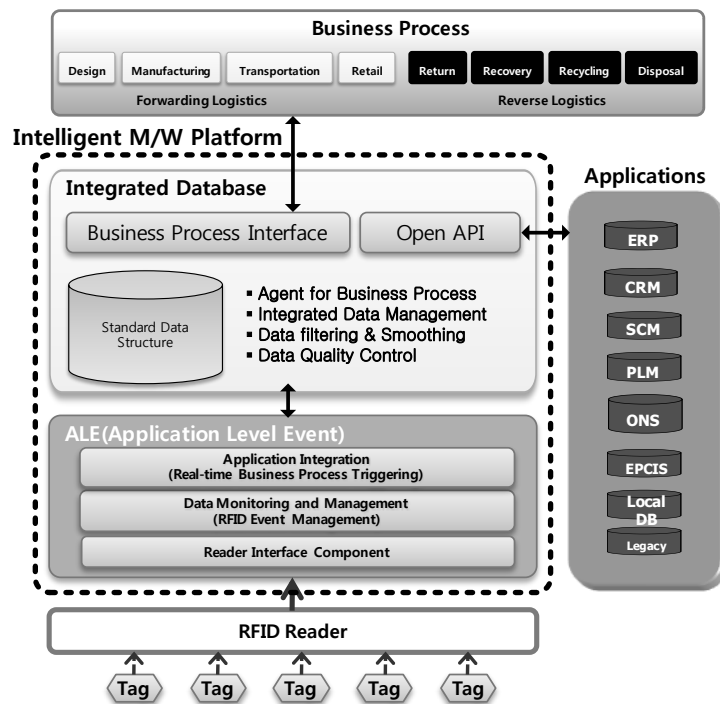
Business Process

Design
Manufacturing
Transportation
Retail
Return
Recovery
Recycling
Disposal

Forwarding Logistics
Reverse Logistics

Intelligent M/W Platform

Integrated Database

Business Process Interface
Open API

Standard Data Structure

▪ Agent for Business Process
▪ Integrated Data Management
▪ Data filtering & Smoothing
▪ Data Quality Control

ALE(Application Level Event)

Application Integration
(Real-time Business Process Triggering)

Data Monitoring and Management
(RFID Event Management)

Reader Interface Component

Applications

ERP
CRM
SCM
PLM
ONS
EPCIS
Local DB
Legacy

RFID Reader

Tag
Tag
Tag
Tag
Tag